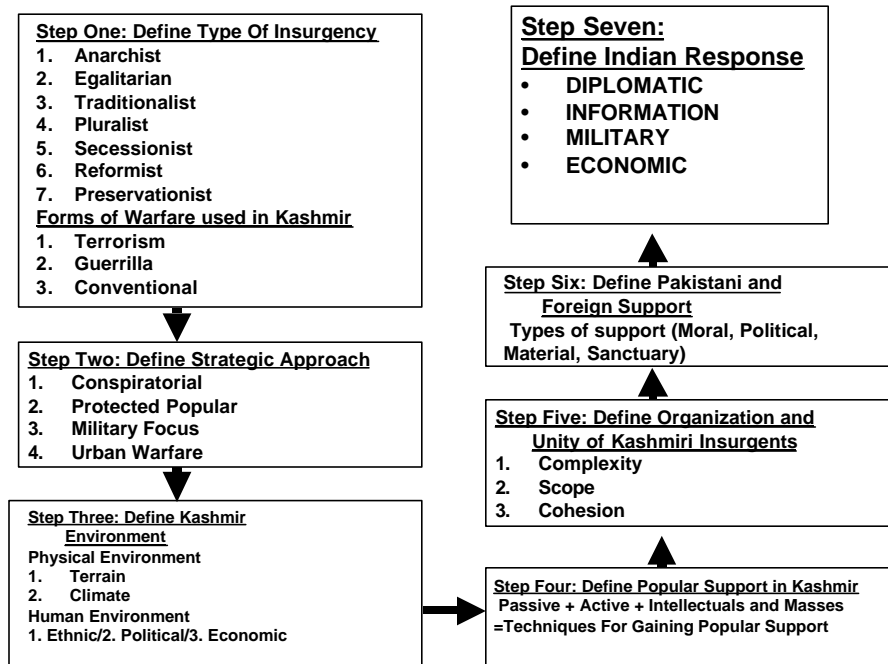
Step One: Define Type Of Insurgency
1. Anarchist
2. Egalitarian
3. Traditionalist
4. Pluralist
5. Secessionist
6. Reformist
7. Preservationist
Forms of Warfare used in Kashmir
1. Terrorism
2. Guerrilla
3. Conventional

Step Two: Define Strategic Approach
1. Conspiratorial
2. Protected Popular
3. Military Focus
4. Urban Warfare

Step Three: Define Kashmir Environment
Physical Environment
1. Terrain
2. Climate
Human Environment
1. Ethnic/2. Political/3. Economic

Step Four: Define Popular Support in Kashmir
Passive + Active + Intellectuals and Masses
=Techniques For Gaining Popular Support

Step Five: Define Organization and Unity of Kashmiri Insurgents
1. Complexity
2. Scope
3. Cohesion

Step Six: Define Pakistani and Foreign Support
Types of support (Moral, Political, Material, Sanctuary)

Step Seven:
Define Indian Response
• DIPLOMATIC
• INFORMATION
• MILITARY
• ECONOMIC